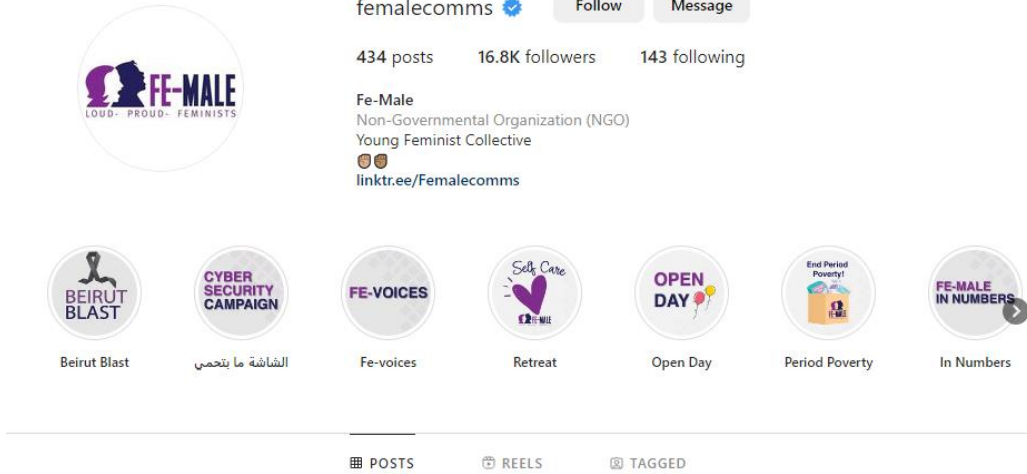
femalecomms Follow Message

434 posts 16.8K followers 143 following

Fe-Male
Non-Governmental Organization (NGO)
Young Feminist Collective
✊🏽✊🏽
linktr.ee/Femalecomms

FE-MALE
LOUD- PROUD- FEMINISTS

BEIRUT BLAST
Beirut Blast

CYBER SECURITY CAMPAIGN
الشاشة ما بتحمي

FE-VOICES
Fe-voices

Self Care
FE-MALE
Retreat

OPEN DAY
Open Day

End Period Poverty!
FE-MALE
Period Poverty

FE-MALE IN NUMBERS
In Numbers

POSTS REELS TAGGED